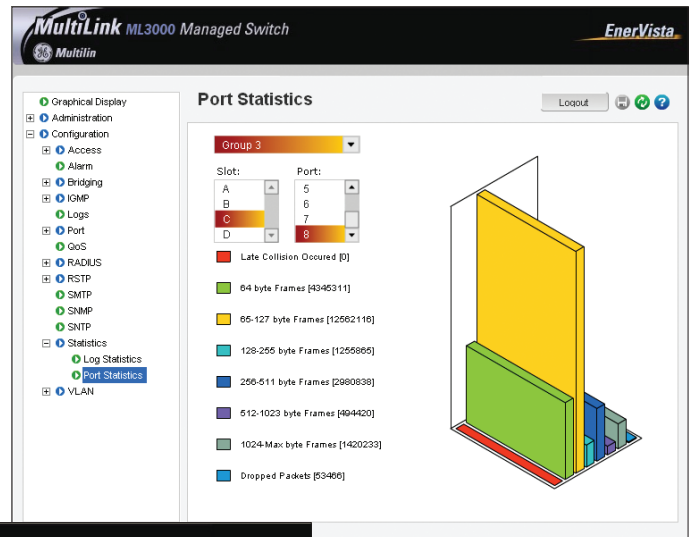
MultiLink ML3000 Managed Switch
Multilin
EnerVista

Graphical Display
Administration
Configuration
Access
Alarm
Bridging
IGMP
Logs
Port
QoS
RADIUS
RSTP
SMTP
SNMP
SNTP
Statistics
Log Statistics
Port Statistics
VLAN

Port Statistics

Logout

Group 3

Slot:
A
B
C
D

Port:
5
6
7
8

Late Collision Occured [0]
64 byte Frames [4345311]
65-127 byte Frames [12562116]
128-255 byte Frames [1255865]
256-511 byte Frames [2980838]
512-1023 byte Frames [494420]
1024-Max byte Frames [1420233]
Dropped Packets [53466]